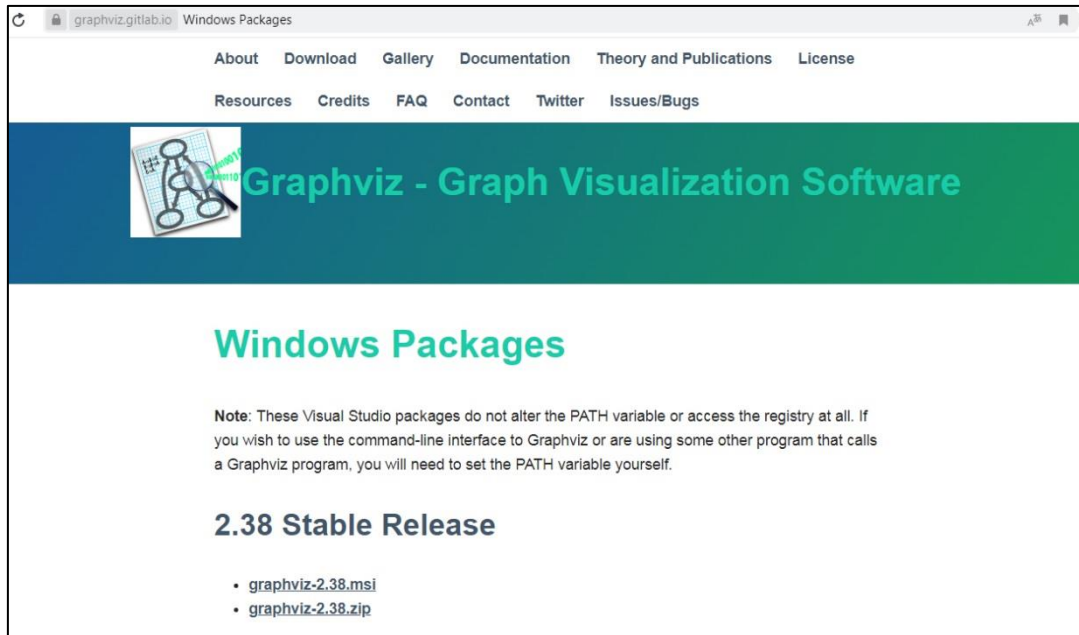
graphviz.gitlab.io Windows Packages

About Download Gallery Documentation Theory and Publications License

Resources Credits FAQ Contact Twitter Issues/Bugs

Graphviz - Graph Visualization Software

Windows Packages

**Note**: These Visual Studio packages do not alter the PATH variable or access the registry at all. If you wish to use the command-line interface to Graphviz or are using some other program that calls a Graphviz program, you will need to set the PATH variable yourself.

2.38 Stable Release

- graphviz-2.38.msi
- graphviz-2.38.zip